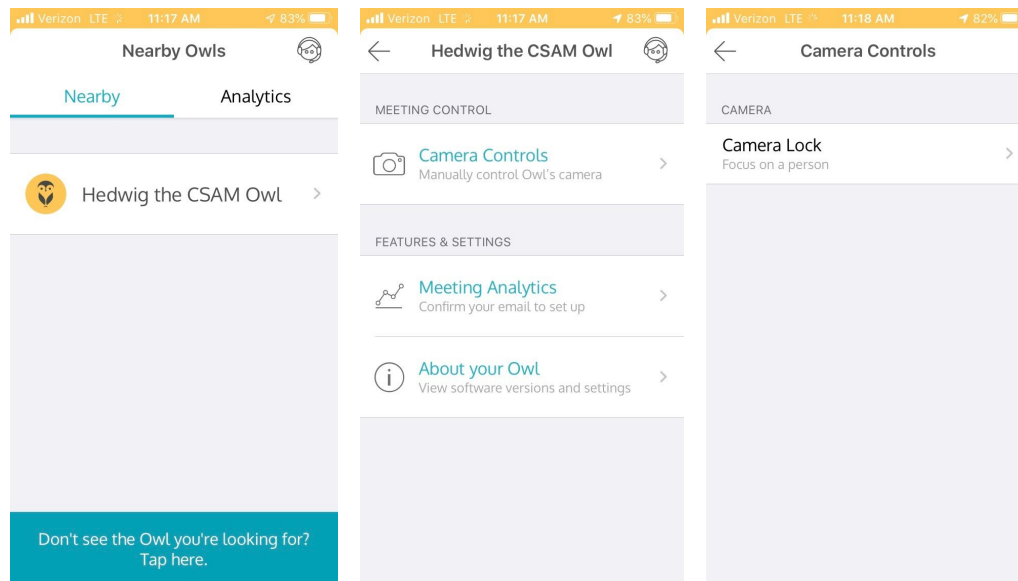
Verizon LTE 11:17 AM 83%

Nearby Owls

Nearby Analytics

Hedwig the CSAM Owl

Don't see the Owl you're looking for? Tap here.

Verizon LTE 11:17 AM 83%

Hedwig the CSAM Owl

MEETING CONTROL

Camera Controls
Manually control Owl's camera

FEATURES & SETTINGS

Meeting Analytics
Confirm your email to set up

About your Owl
View software versions and settings

Verizon LTE 11:18 AM 82%

Camera Controls

CAMERA

Camera Lock
Focus on a person